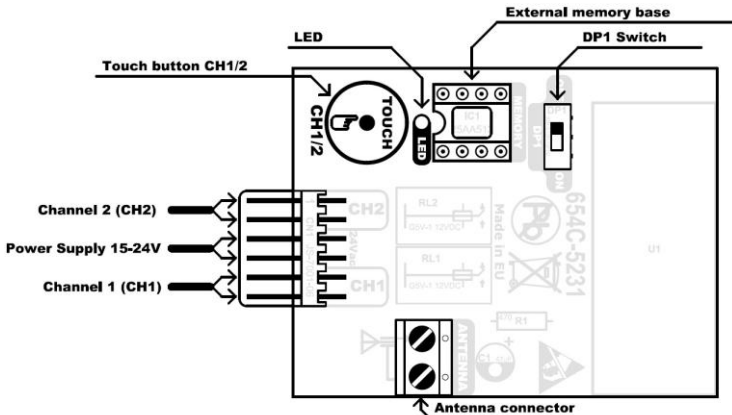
External memory base

LED

DP1 Switch

Touch button CH1/2

TOUCH

CH1/2

LED

IC1

MEMORY

DP-1

ON

CH2

24Vac

CH1

RL2

RL1

Made in EU

654C-5231

U1

R1

C1

ANTENNA

Channel 2 (CH2)

Power Supply 15-24V

Channel 1 (CH1)

Antenna connector